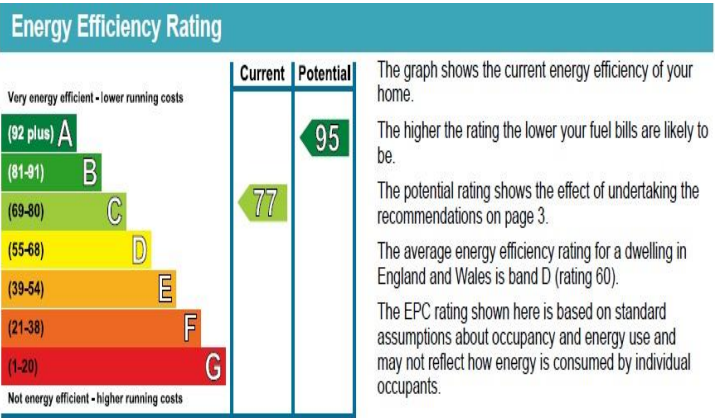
Energy Efficiency Rating

| | Current | Potential |
|---|---|---|
| Very energy efficient - lower running costs | | |
| (92 plus) A | | 95 |
| (81-91) B | | |
| (69-80) C | 77 | |
| (55-68) D | | |
| (39-54) E | | |
| (21-38) F | | |
| (1-20) G | | |
| Not energy efficient - higher running costs | | |

The graph shows the current energy efficiency of your home.

The higher the rating the lower your fuel bills are likely to be.

The potential rating shows the effect of undertaking the recommendations on page 3.

The average energy efficiency rating for a dwelling in England and Wales is band D (rating 60).

The EPC rating shown here is based on standard assumptions about occupancy and energy use and may not reflect how energy is consumed by individual occupants.